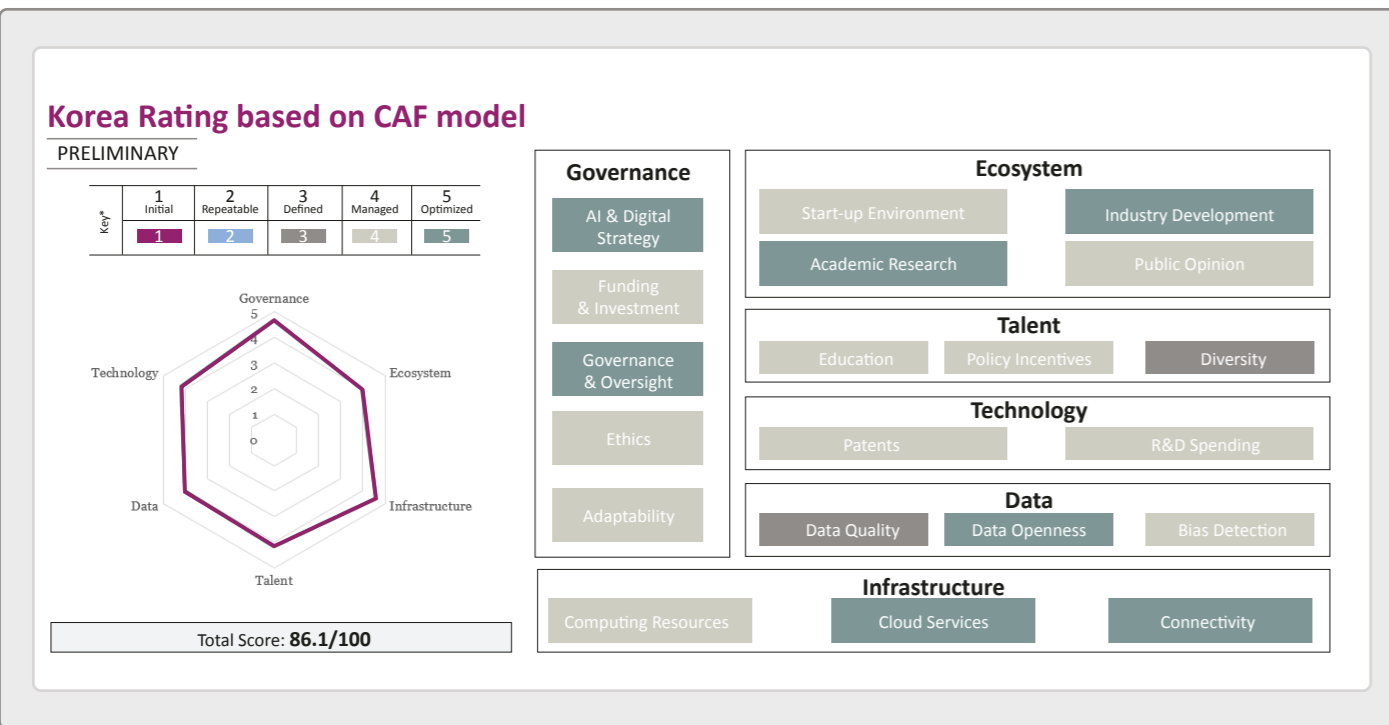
Korea Rating based on CAF model

PRELIMINARY

| Key* | 1 Initial | 2 Repeatable | 3 Defined | 4 Managed | 5 Optimized |
|---|---|---|---|---|---|
| | 1 | 2 | 3 | 4 | 5 |

Governance
5
4
3
2
1
0
Ecosystem
Infrastructure
Talent
Data
Technology

Total Score: **86.1/100**

Governance
AI & Digital Strategy
Funding & Investment
Governance & Oversight
Ethics
Adaptability

Ecosystem
Start-up Environment
Industry Development
Academic Research
Public Opinion

Talent
Education
Policy Incentives
Diversity

Technology
Patents
R&D Spending

Data
Data Quality
Data Openness
Bias Detection

Infrastructure
Computing Resources
Cloud Services
Connectivity